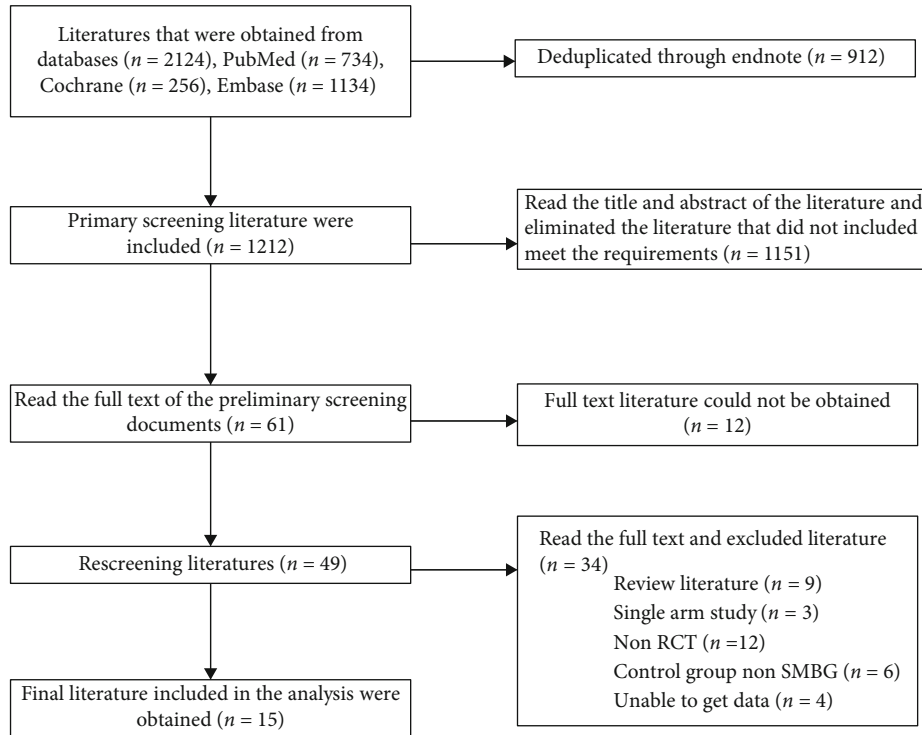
Literatures that were obtained from databases ($n$ = 2124), PubMed ($n$ = 734), Cochrane ($n$ = 256), Embase ($n$ = 1134)

Deduplicated through endnote ($n$ = 912)

Primary screening literature were included ($n$ = 1212)

Read the title and abstract of the literature and eliminated the literature that did not included meet the requirements ($n$ = 1151)

Read the full text of the preliminary screening documents ($n$ = 61)

Full text literature could not be obtained ($n$ = 12)

Rescreening literatures ($n$ = 49)

Read the full text and excluded literature ($n$ = 34)
Review literature ($n$ = 9)
Single arm study ($n$ = 3)
Non RCT ($n$ =12)
Control group non SMBG ($n$ = 6)
Unable to get data ($n$ = 4)

Final literature included in the analysis were obtained ($n$ = 15)